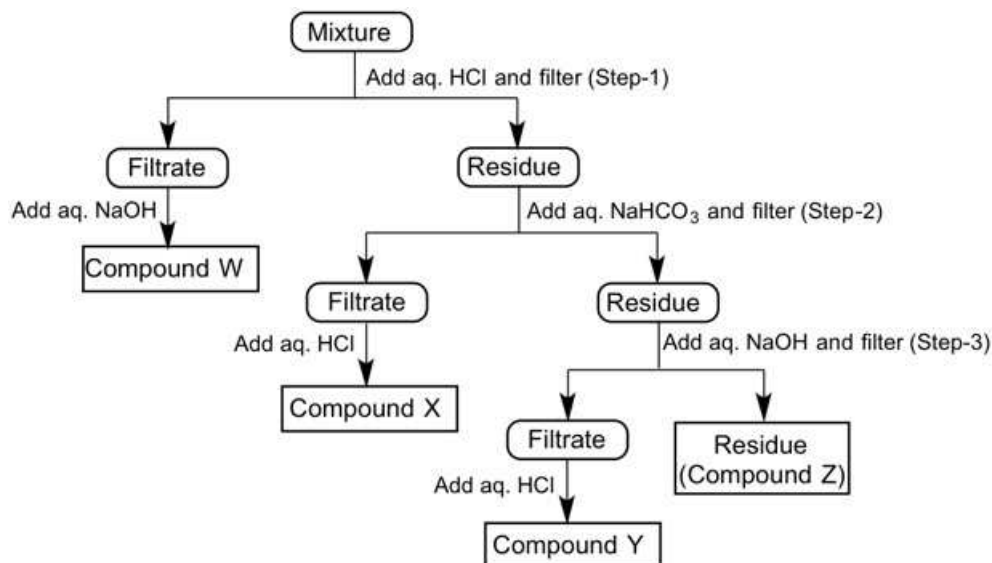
Mixture

Add aq. HCl and filter (Step-1)

Filtrate

Residue

Add aq. NaOH

Compound W

Add aq. $NaHCO_3$ and filter (Step-2)

Filtrate

Residue

Add aq. HCl

Compound X

Add aq. NaOH and filter (Step-3)

Filtrate

Residue (Compound Z)

Add aq. HCl

Compound Y